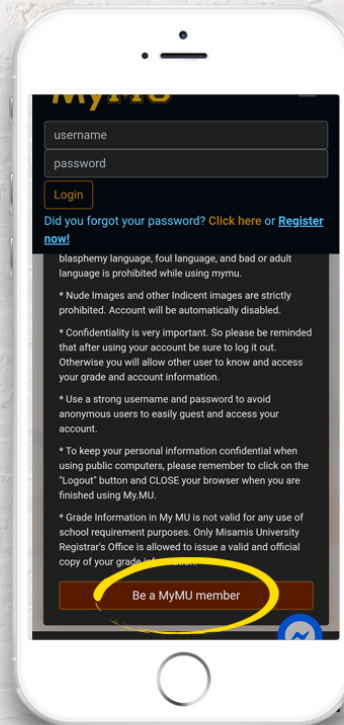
MyMU

username

password

Login

Did you forgot your password? Click here or Register now!

blasphemy language, foul language, and bad or adult language is prohibited while using mymu.

* Nude Images and other Indicent images are strictly prohibited. Account will be automatically disabled.

* Confidentiality is very important. So please be reminded that after using your account be sure to log it out. Otherwise you will allow other user to know and access your grade and account information.

* Use a strong username and password to avoid anonymous users to easily guest and access your account.

* To keep your personal information confidential when using public computers, please remember to click on the "Logout" button and CLOSE your browser when you are finished using My.MU.

* Grade Information in My MU is not valid for any use of school requirement purposes. Only Misamis University Registrar's Office is allowed to issue a valid and official copy of your grade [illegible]

Be a MyMU member